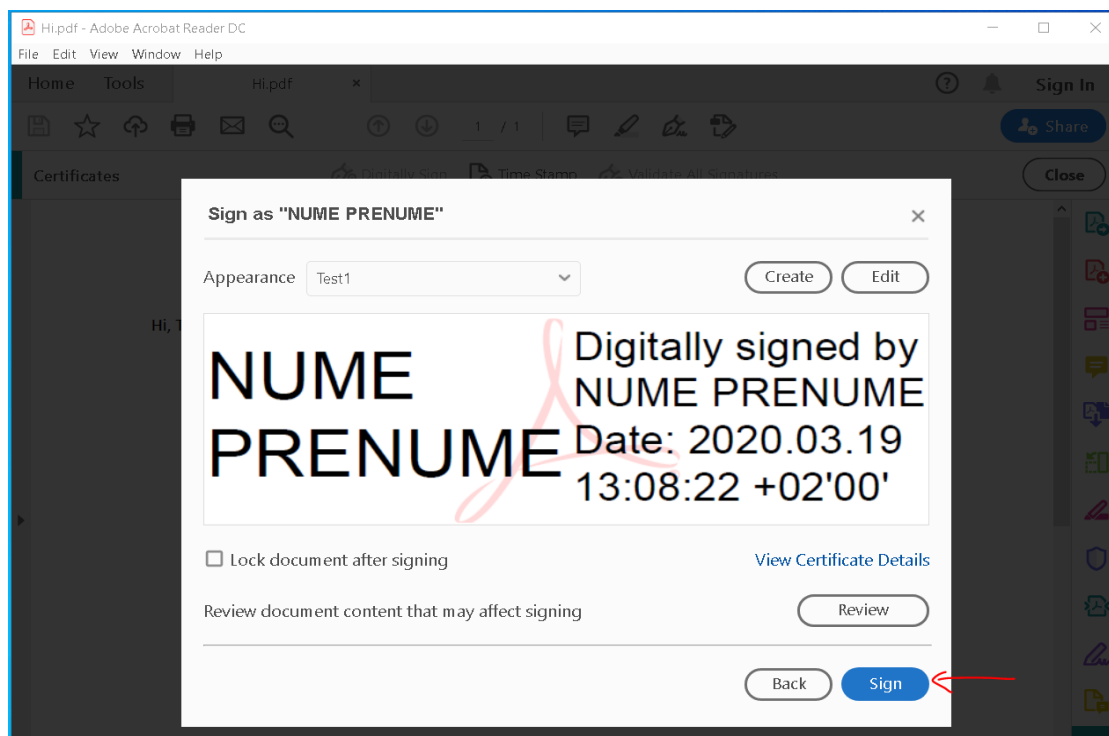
Hi.pdf - Adobe Acrobat Reader DC

File Edit View Window Help

Home Tools Hi.pdf ×

Sign In

1 / 1

Share

Certificates

Digitally Sign Time Stamp Validate All Signatures

Close

Hi, T

Sign as "NUME PRENUME" ×

Appearance Test1

Create Edit

NUME PRENUME

Digitally signed by NUME PRENUME Date: 2020.03.19 13:08:22 +02'00'

Lock document after signing

View Certificate Details

Review document content that may affect signing

Review

Back Sign